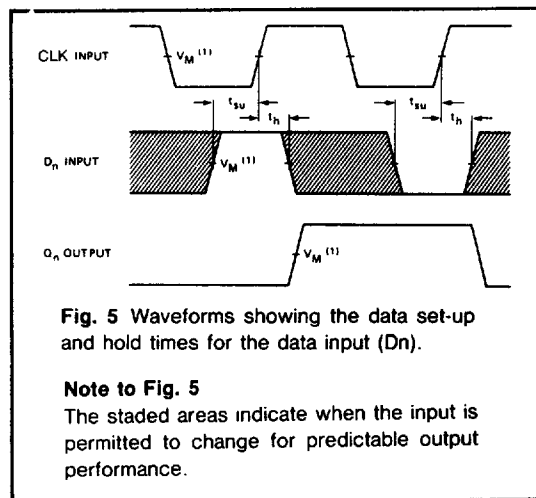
CLK INPUT

$V_M$ $^{(1)}$

$t_{su}$

$t_h$

$t_{su}$

$t_h$

$D_n$ INPUT

$V_M$ $^{(1)}$

$Q_n$ OUTPUT

$V_M$ $^{(1)}$

Fig. 5 Waveforms showing the data set-up and hold times for the data input (Dn).

Note to Fig. 5
The staded areas indicate when the input is permitted to change for predictable output performance.